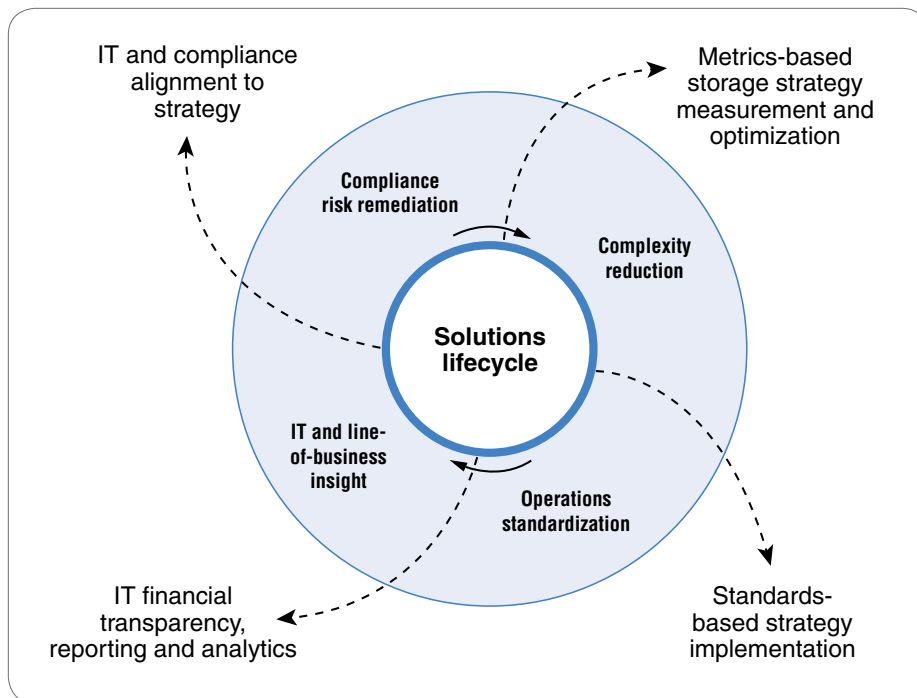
IT and compliance alignment to strategy

Metrics-based storage strategy measurement and optimization

Compliance risk remediation

Complexity reduction

Solutions lifecycle

IT and line-of-business insight

Operations standardization

IT financial transparency, reporting and analytics

Standards-based strategy implementation